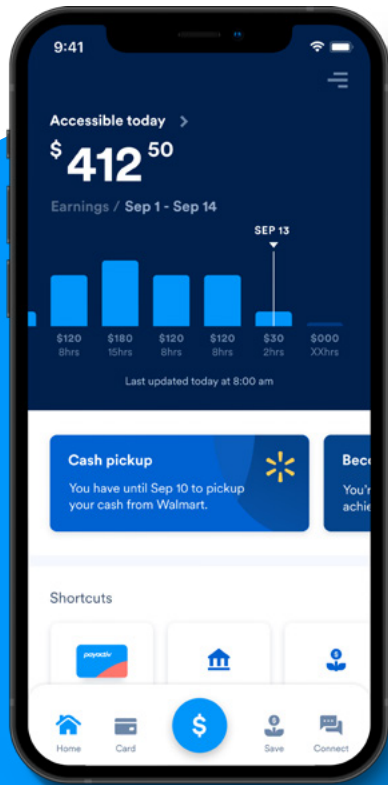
9:41

Accessible today >

$ 412 50

Earnings / Sep 1 - Sep 14

SEP 13

$120 8hrs
$180 15hrs
$120 8hrs
$120 8hrs
$30 2hrs
$000 XXhrs

Last updated today at 8:00 am

Cash pickup

You have until Sep 10 to pickup your cash from Walmart.

Bec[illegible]
You'r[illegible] achi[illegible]

Shortcuts

payactiv

Home
Card
$
Save
Connect